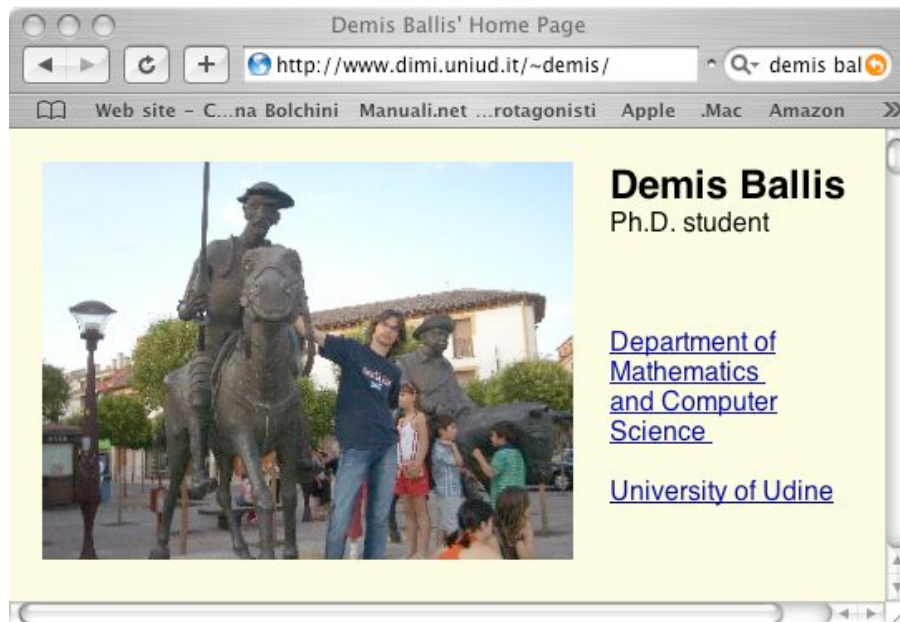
Demis Ballis' Home Page

http://www.dimi.uniud.it/~demis/

demis bal

Web site - C...na Bolchini Manuali.net ...rotagonisti Apple .Mac Amazon

Demis Ballis
Ph.D. student

Department of Mathematics and Computer Science

University of Udine